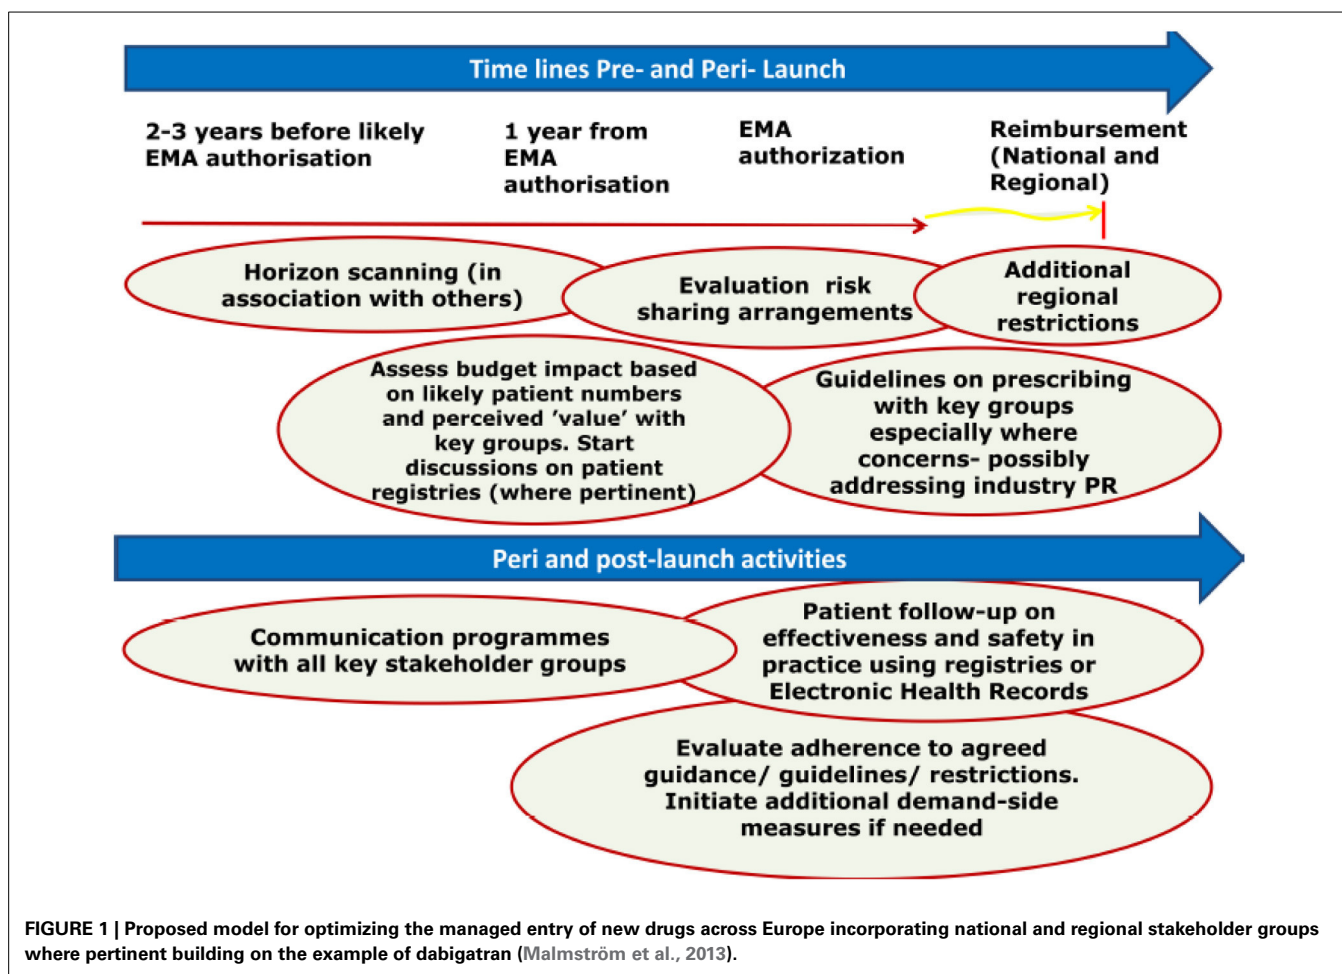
Time lines Pre- and Peri- Launch

2-3 years before likely EMA authorisation

1 year from EMA authorisation

EMA authorization

Reimbursement (National and Regional)

Horizon scanning (in association with others)

Evaluation risk sharing arrangements

Additional regional restrictions

Assess budget impact based on likely patient numbers and perceived 'value' with key groups. Start discussions on patient registries (where pertinent)

Guidelines on prescribing with key groups especially where concerns- possibly addressing industry PR

Peri and post-launch activities

Communication programmes with all key stakeholder groups

Patient follow-up on effectiveness and safety in practice using registries or Electronic Health Records

Evaluate adherence to agreed guidance/ guidelines/ restrictions. Initiate additional demand-side measures if needed

FIGURE 1 | Proposed model for optimizing the managed entry of new drugs across Europe incorporating national and regional stakeholder groups where pertinent building on the example of dabigatran (Malmström et al., 2013).